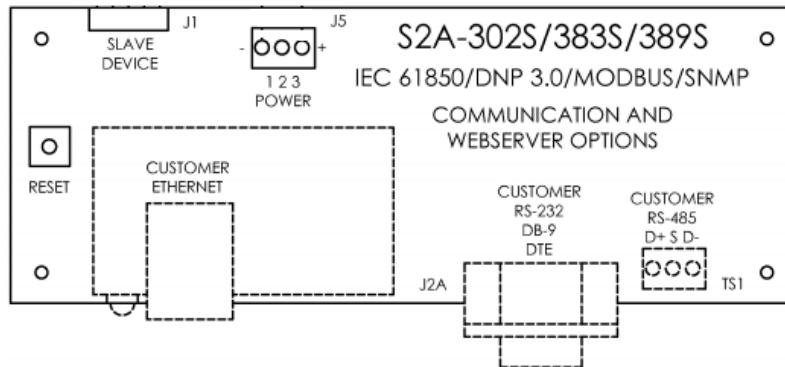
J1
SLAVE DEVICE

J5
- +
1 2 3
POWER

S2A-302S/383S/389S
IEC 61850/DNP 3.0/MODBUS/SNMP
COMMUNICATION AND WEBSERVER OPTIONS

RESET

CUSTOMER ETHERNET

CUSTOMER RS-232 DB-9 DTE

J2A

CUSTOMER RS-485
D+ S D-

TS1